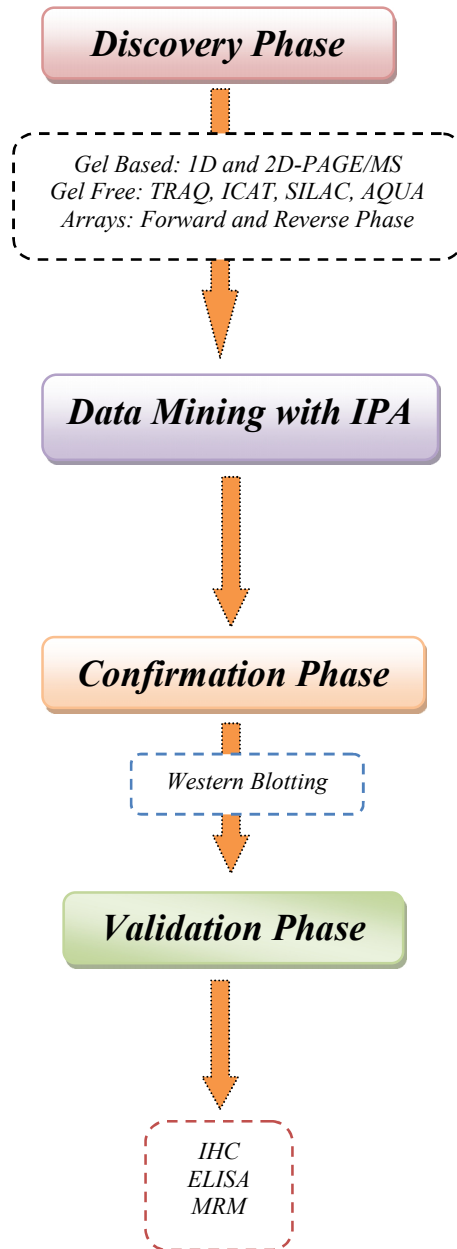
Discovery Phase

Gel Based: 1D and 2D-PAGE/MS
Gel Free: TRAQ, ICAT, SILAC, AQUA
Arrays: Forward and Reverse Phase

Data Mining with IPA

Confirmation Phase

Western Blotting

Validation Phase

IHC
ELISA
MRM